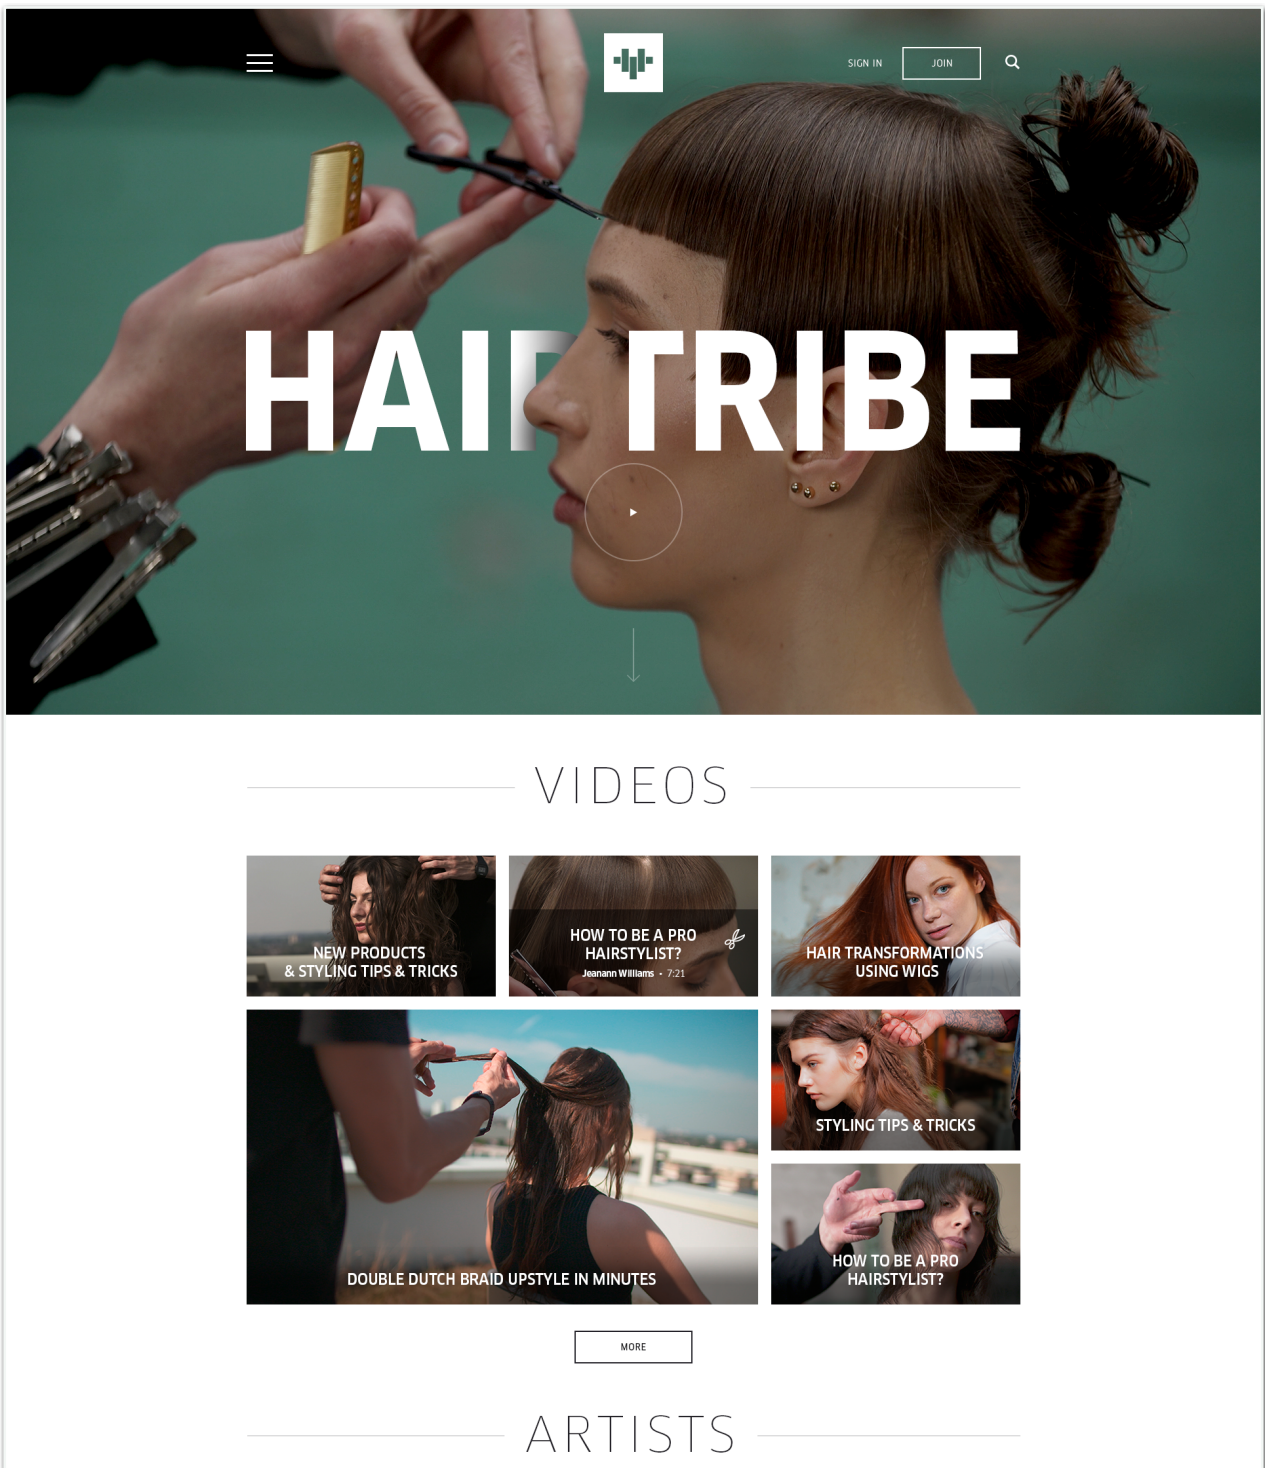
SIGN IN JOIN

HAIR TRIBE

VIDEOS

NEW PRODUCTS & STYLING TIPS & TRICKS

HOW TO BE A PRO HAIRSTYLIST?
Jeanann Williams • 7:21

HAIR TRANSFORMATIONS USING WIGS

DOUBLE DUTCH BRAID UPSTYLE IN MINUTES

STYLING TIPS & TRICKS

HOW TO BE A PRO HAIRSTYLIST?

MORE

ARTISTS